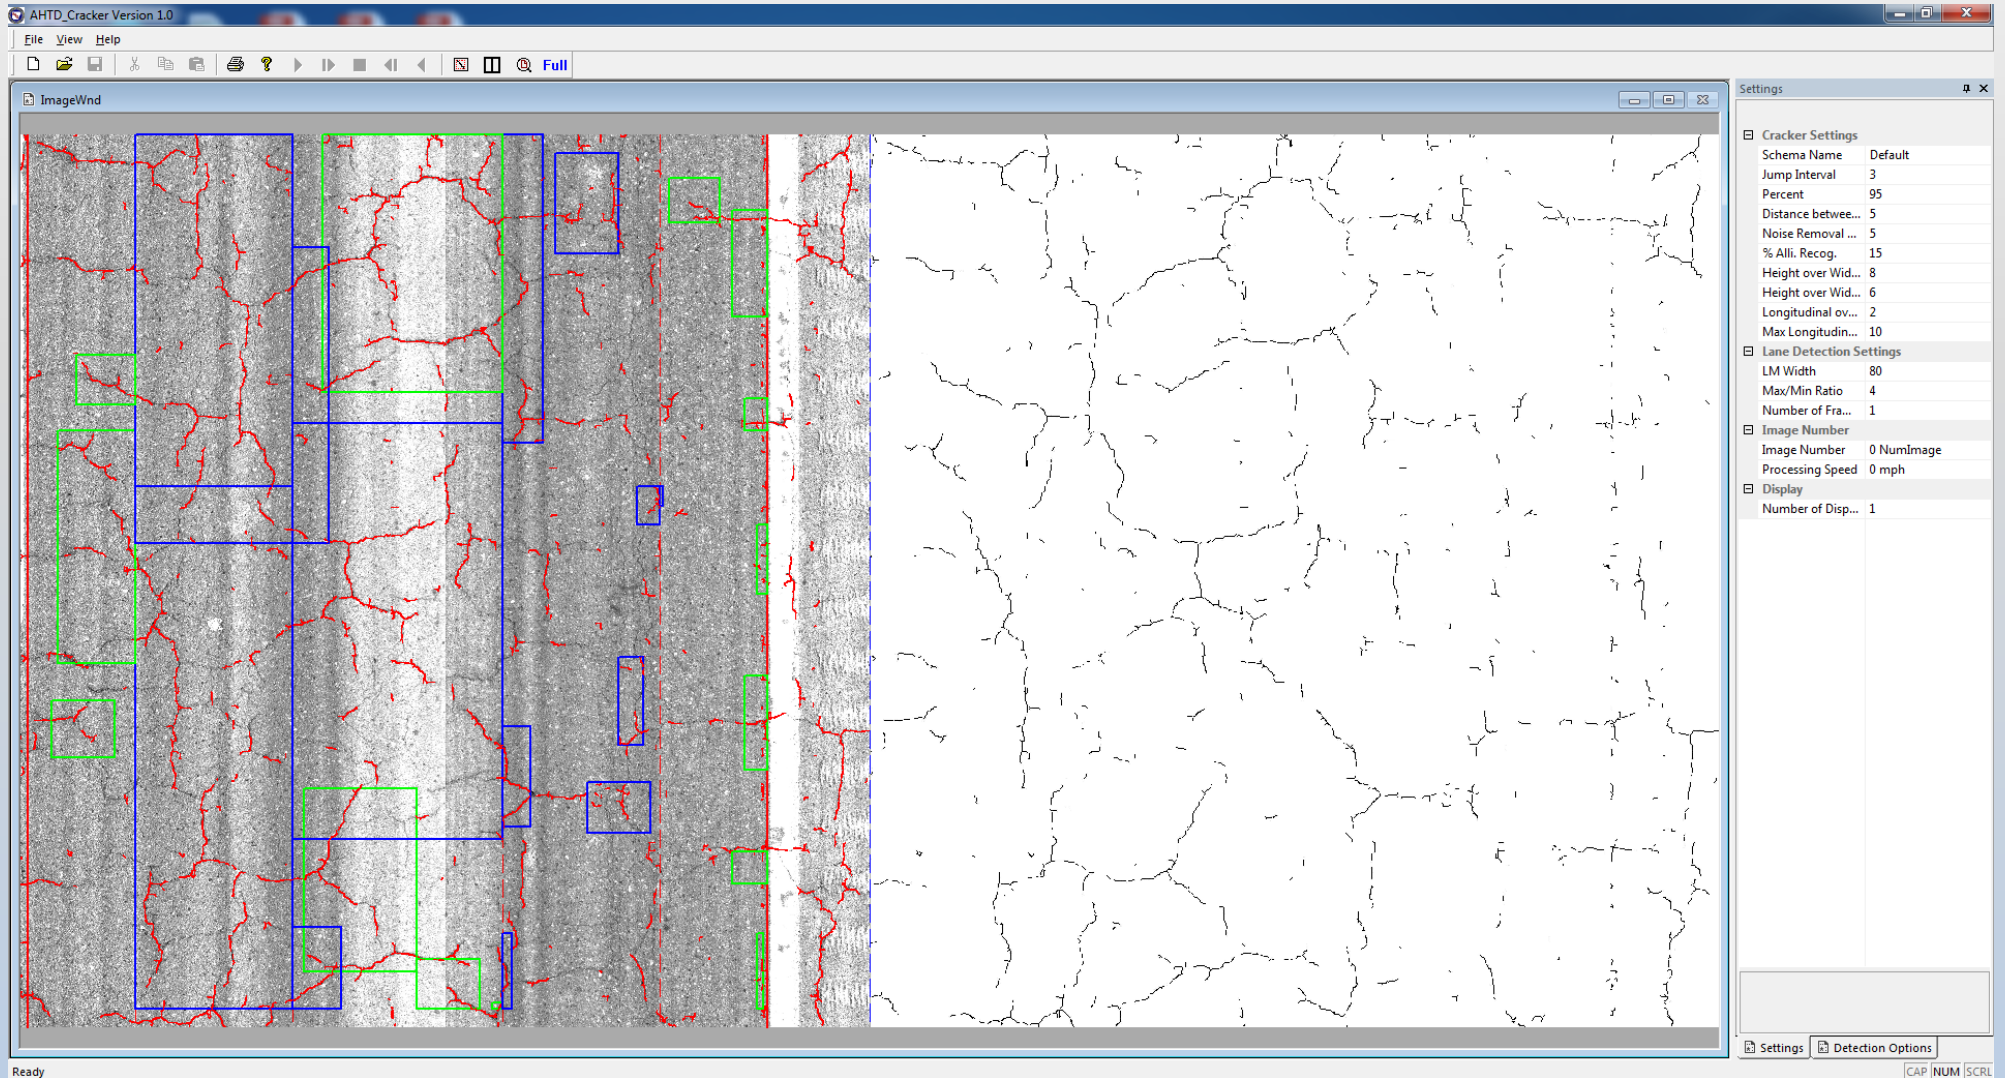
AHTD_Cracker Version 1.0

File View Help

Full

ImageWnd

Settings

Cracker Settings

| | |
|---|---|
| Schema Name | Default |
| Jump Interval | 3 |
| Percent | 95 |
| Distance betwee... | 5 |
| Noise Removal ... | 5 |
| % Alli. Recog. | 15 |
| Height over Wid... | 8 |
| Height over Wid... | 6 |
| Longitudinal ov... | 2 |
| Max Longitudin... | 10 |

Lane Detection Settings

| | |
|---|---|
| LM Width | 80 |
| Max/Min Ratio | 4 |
| Number of Fra... | 1 |

Image Number

| | |
|---|---|
| Image Number | 0 NumImage |
| Processing Speed | 0 mph |

Display

| | |
|---|---|
| Number of Disp... | 1 |

Settings Detection Options

Ready

CAP NUM SCRL